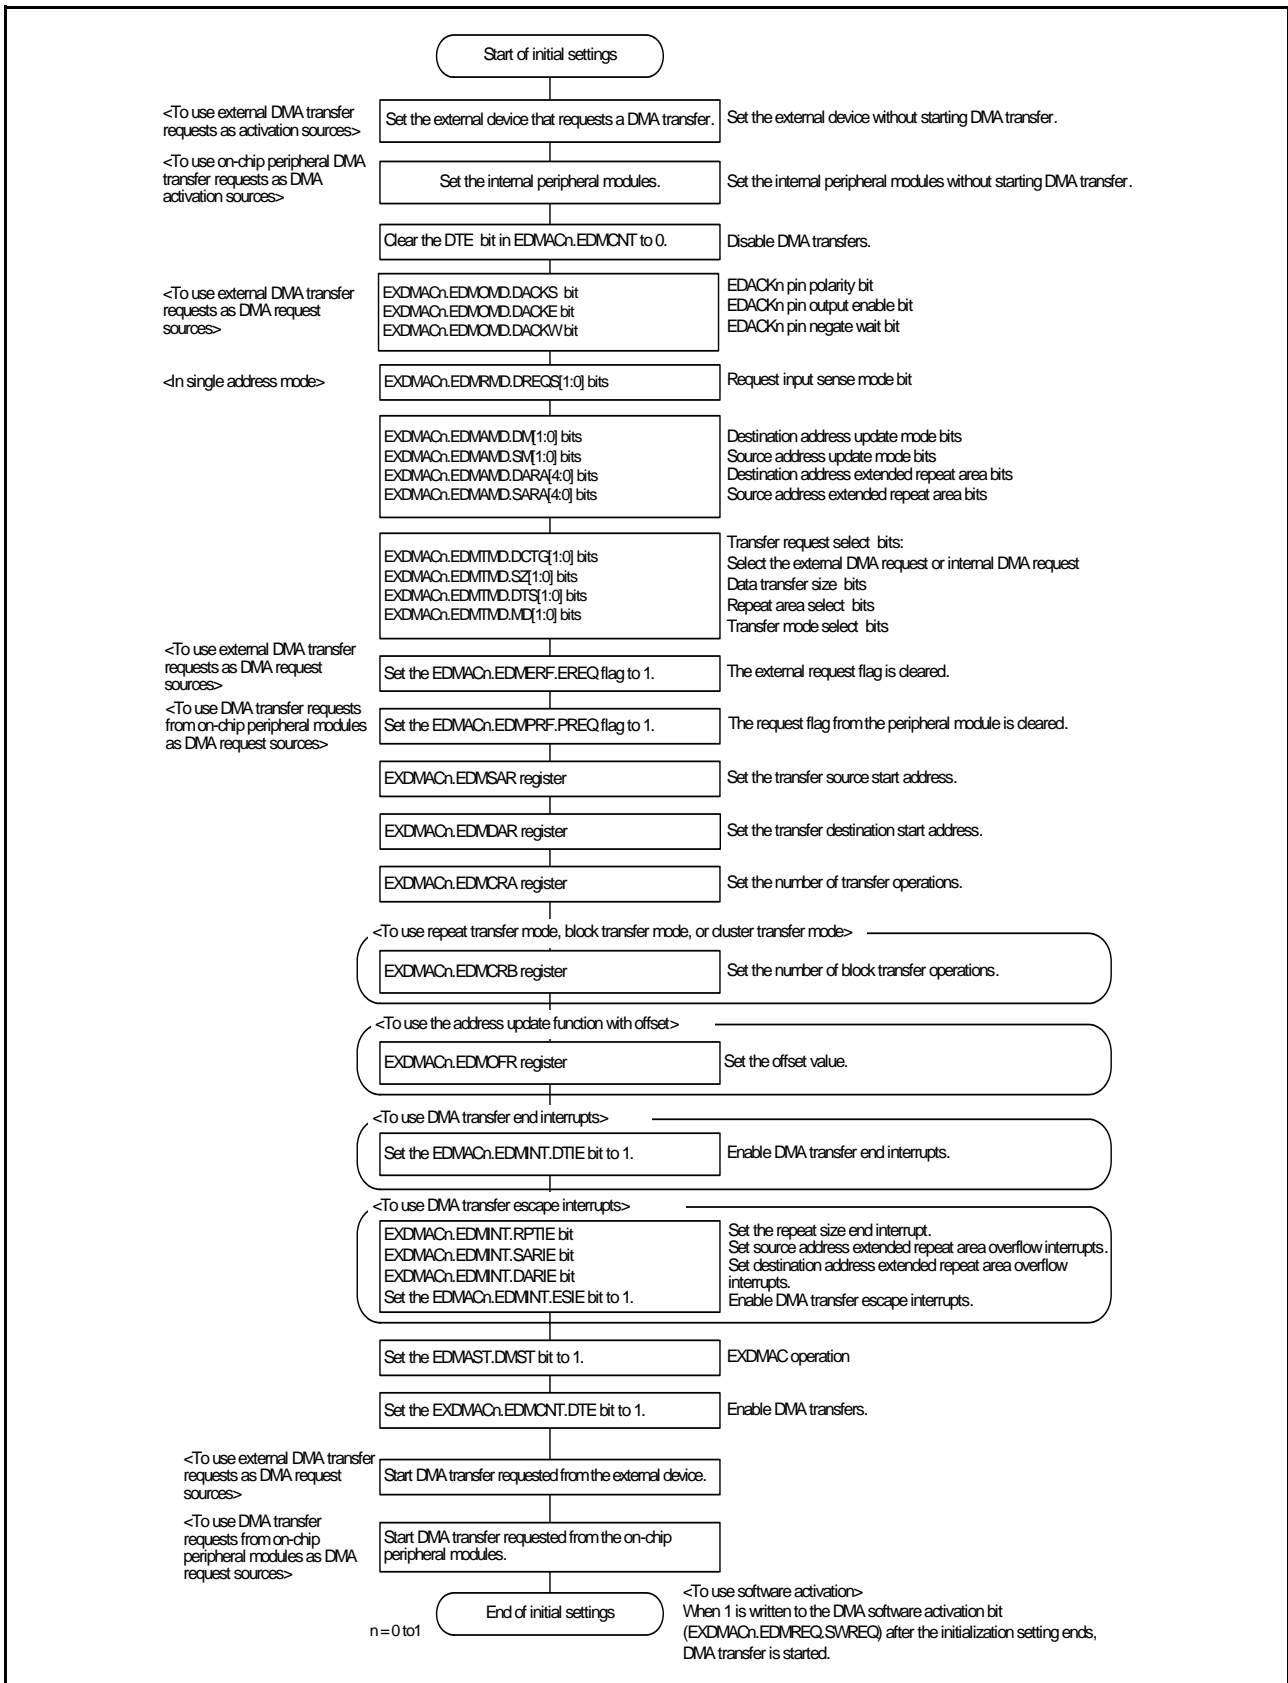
Start of initial settings

<To use external DMA transfer requests as activation sources>
Set the external device that requests a DMA transfer.
Set the external device without starting DMA transfer.

<To use on-chip peripheral DMA transfer requests as DMA activation sources>
Set the internal peripheral modules.
Set the internal peripheral modules without starting DMA transfer.

Clear the DTE bit in EDMACn.EDMCNT to 0.
Disable DMA transfers.

<To use external DMA transfer requests as DMA request sources>
EXDMACn.EDMOMD.DACKS bit
EXDMACn.EDMOMD.DACKE bit
EXDMACn.EDMOMD.DACKW bit
EDACKn pin polarity bit
EDACKn pin output enable bit
EDACKn pin negate wait bit

<In single address mode>
EXDMACn.EDMRMD.DREQS[1:0] bits
Request input sense mode bit

EXDMACn.EDMAMD.DM[1:0] bits
EXDMACn.EDMAMD.SM[1:0] bits
EXDMACn.EDMAMD.DARA[4:0] bits
EXDMACn.EDMAMD.SARA[4:0] bits
Destination address update mode bits
Source address update mode bits
Destination address extended repeat area bits
Source address extended repeat area bits

EXDMACn.EDMTMD.DCTG[1:0] bits
EXDMACn.EDMTMD.SZ[1:0] bits
EXDMACn.EDMTMD.DTS[1:0] bits
EXDMACn.EDMTMD.MD[1:0] bits
Transfer request select bits:
Select the external DMA request or internal DMA request
Data transfer size bits
Repeat area select bits
Transfer mode select bits

<To use external DMA transfer requests as DMA request sources>
Set the EDMACn.EDMERF.EREQ flag to 1.
The external request flag is cleared.

<To use DMA transfer requests from on-chip peripheral modules as DMA request sources>
Set the EDMACn.EDMPRF.PREQ flag to 1.
The request flag from the peripheral module is cleared.

EXDMACn.EDMSAR register
Set the transfer source start address.

EXDMACn.EDMDAR register
Set the transfer destination start address.

EXDMACn.EDMCRA register
Set the number of transfer operations.

<To use repeat transfer mode, block transfer mode, or cluster transfer mode>
EXDMACn.EDMCRB register
Set the number of block transfer operations.

<To use the address update function with offset>
EXDMACn.EDMOFR register
Set the offset value.

<To use DMA transfer end interrupts>
Set the EDMACn.EDMINT.DTIE bit to 1.
Enable DMA transfer end interrupts.

<To use DMA transfer escape interrupts>
EXDMACn.EDMINT.RPTIE bit
EXDMACn.EDMINT.SARIE bit
EXDMACn.EDMINT.DARIE bit
Set the EDMACn.EDMINT.ESIE bit to 1.
Set the repeat size end interrupt.
Set source address extended repeat area overflow interrupts.
Set destination address extended repeat area overflow interrupts.
Enable DMA transfer escape interrupts.

Set the EDMAST.DMST bit to 1.
EXDMAC operation

Set the EXDMACn.EDMCNT.DTE bit to 1.
Enable DMA transfers.

<To use external DMA transfer requests as DMA request sources>
Start DMA transfer requested from the external device.

<To use DMA transfer requests from on-chip peripheral modules as DMA request sources>
Start DMA transfer requested from the on-chip peripheral modules.

End of initial settings
n = 0 to1

<To use software activation>
When 1 is written to the DMA software activation bit (EXDMACn.EDMREQ.SWREQ) after the initialization setting ends, DMA transfer is started.